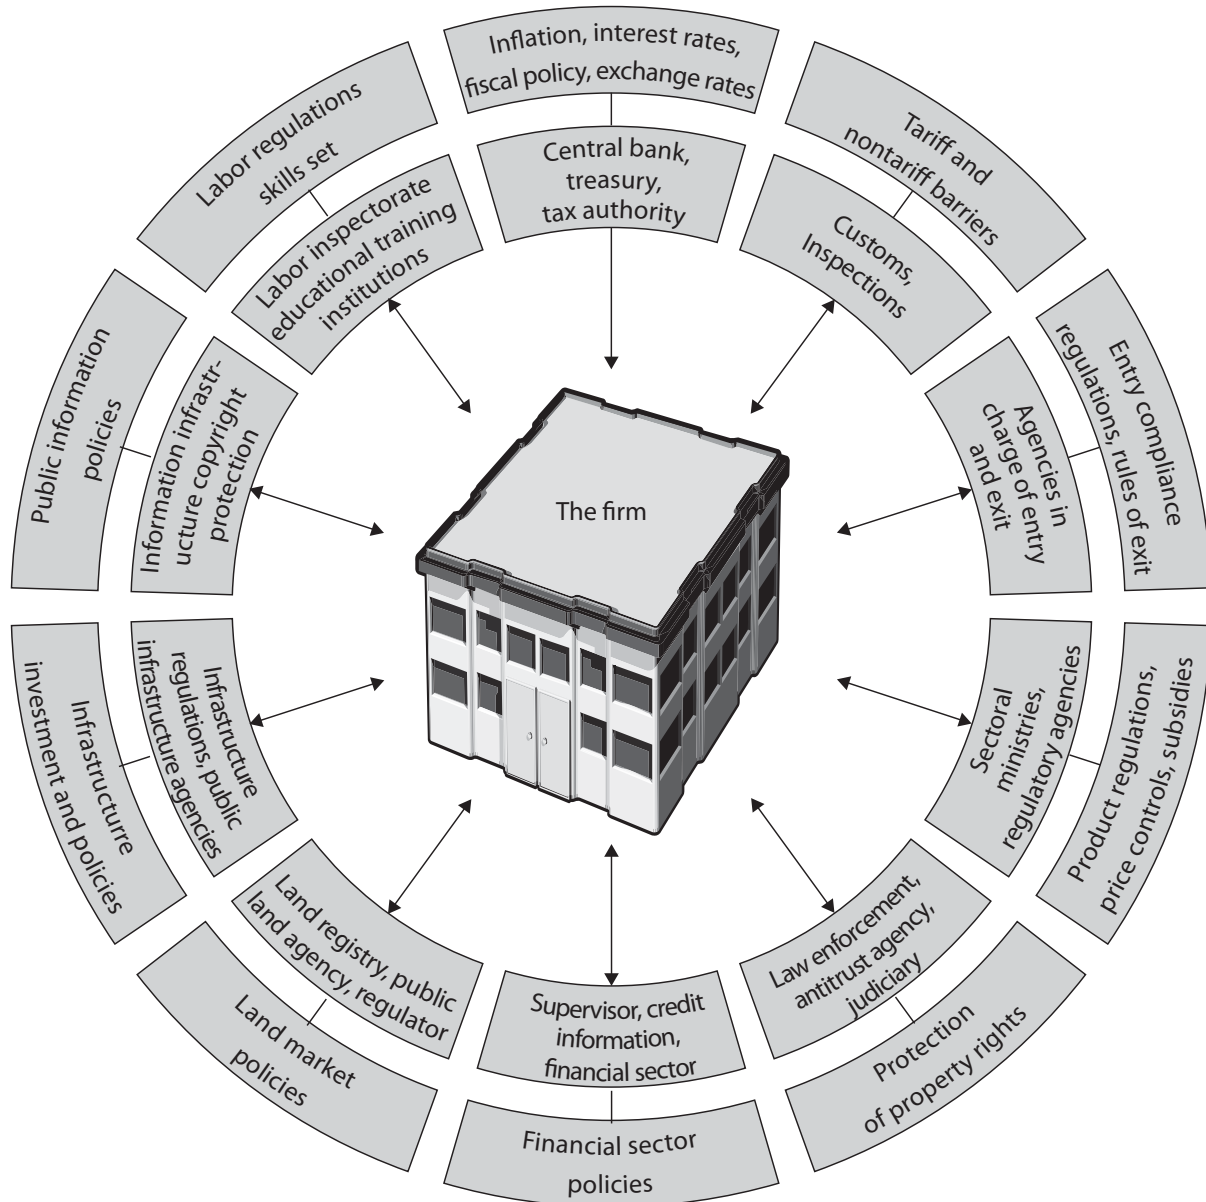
Inflation, interest rates, fiscal policy, exchange rates

Central bank, treasury, tax authority

Tariff and nontariff barriers

Customs, Inspections

Entry compliance regulations, rules of exit

Agencies in charge of entry and exit

Product regulations, price controls, subsidies

Sectoral ministries, regulatory agencies

Protection of property rights

Law enforcement, antitrust agency, judiciary

Financial sector policies

Supervisor, credit information, financial sector

Land market policies

Land registry, public land agency, regulator

Infrastructure investment and policies

Infrastructure regulations, public infrastructure agencies

Public information policies

Information infrastructure copyright protection

Labor regulations skills set

Labor inspectorate educational training institutions

The firm